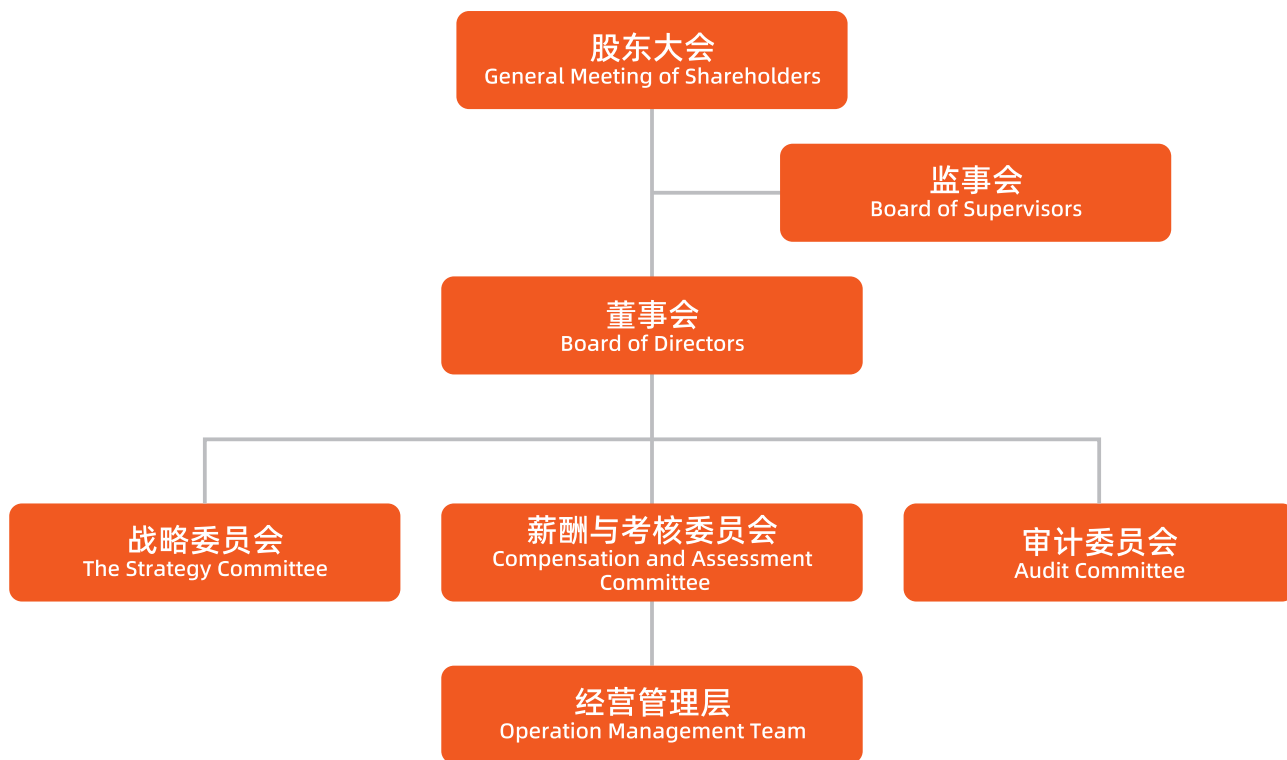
股东大会
General Meeting of Shareholders

监事会
Board of Supervisors

董事会
Board of Directors

战略委员会
The Strategy Committee

薪酬与考核委员会
Compensation and Assessment Committee

审计委员会
Audit Committee

经营管理层
Operation Management Team